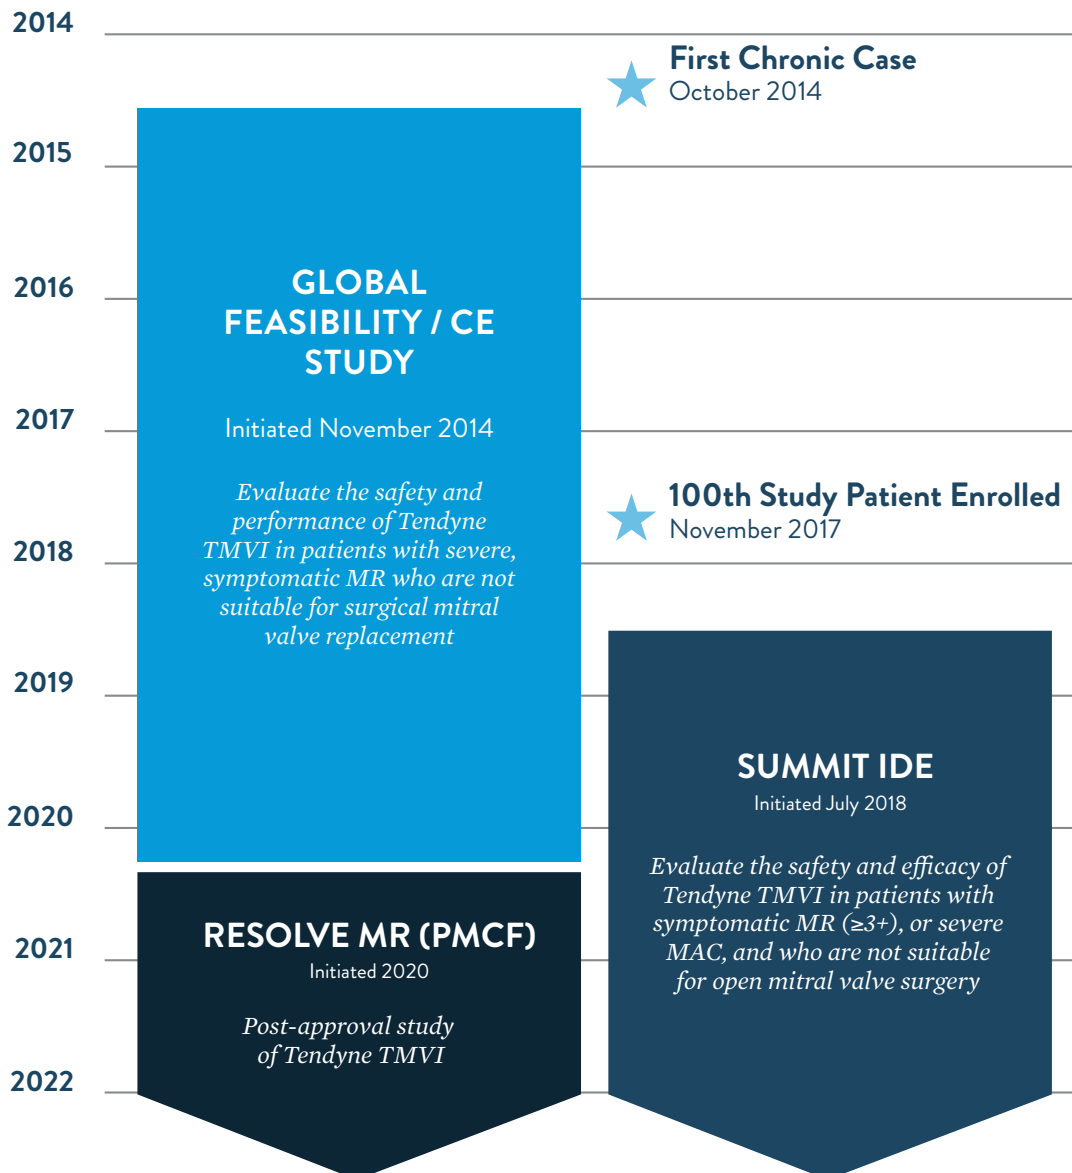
2014

First Chronic Case
October 2014

2015

2016

GLOBAL FEASIBILITY / CE STUDY

Initiated November 2014

*Evaluate the safety and performance of Tendyne TMVI in patients with severe, symptomatic MR who are not suitable for surgical mitral valve replacement*

2017

100th Study Patient Enrolled
November 2017

2018

2019

SUMMIT IDE
Initiated July 2018

*Evaluate the safety and efficacy of Tendyne TMVI in patients with symptomatic MR (≥3+), or severe MAC, and who are not suitable for open mitral valve surgery*

2020

RESOLVE MR (PMCF)
Initiated 2020

*Post-approval study of Tendyne TMVI*

2021

2022